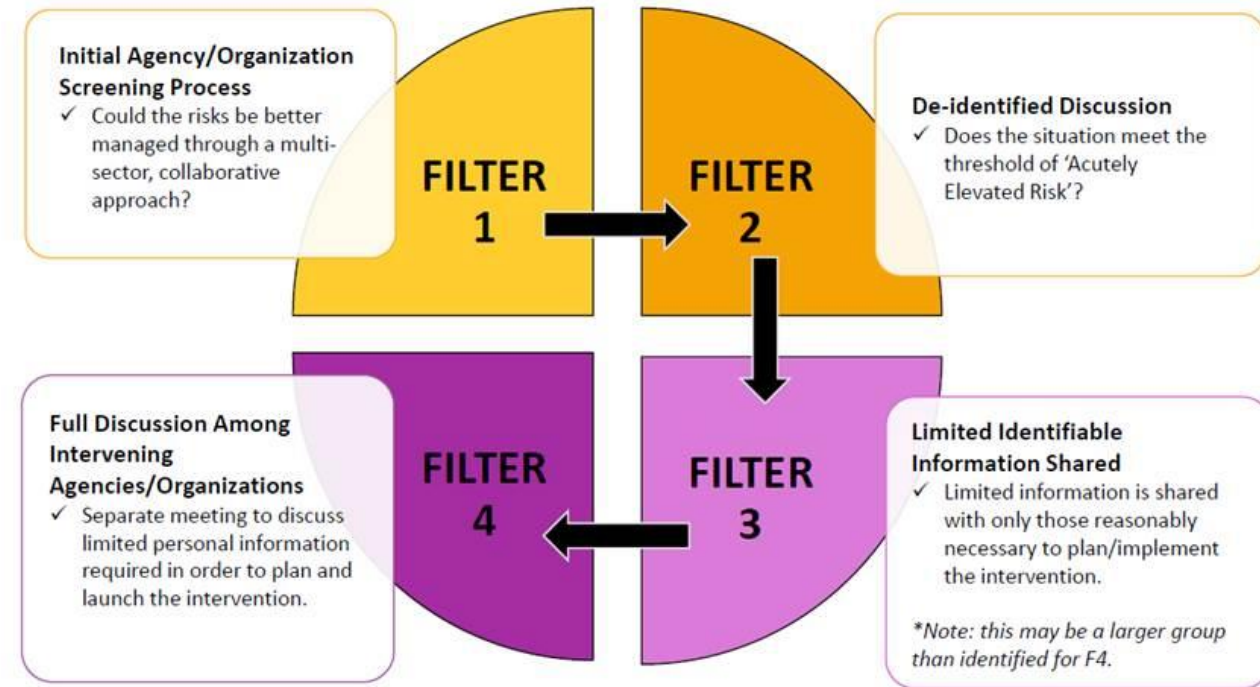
Initial Agency/Organization Screening Process
✓ Could the risks be better managed through a multi-sector, collaborative approach?

FILTER 1

FILTER 2

De-identified Discussion
✓ Does the situation meet the threshold of 'Acutely Elevated Risk'?

Full Discussion Among Intervening Agencies/Organizations
✓ Separate meeting to discuss limited personal information required in order to plan and launch the intervention.

FILTER 4

FILTER 3

Limited Identifiable Information Shared
✓ Limited information is shared with only those reasonably necessary to plan/implement the intervention.

*Note: this may be a larger group than identified for F4.